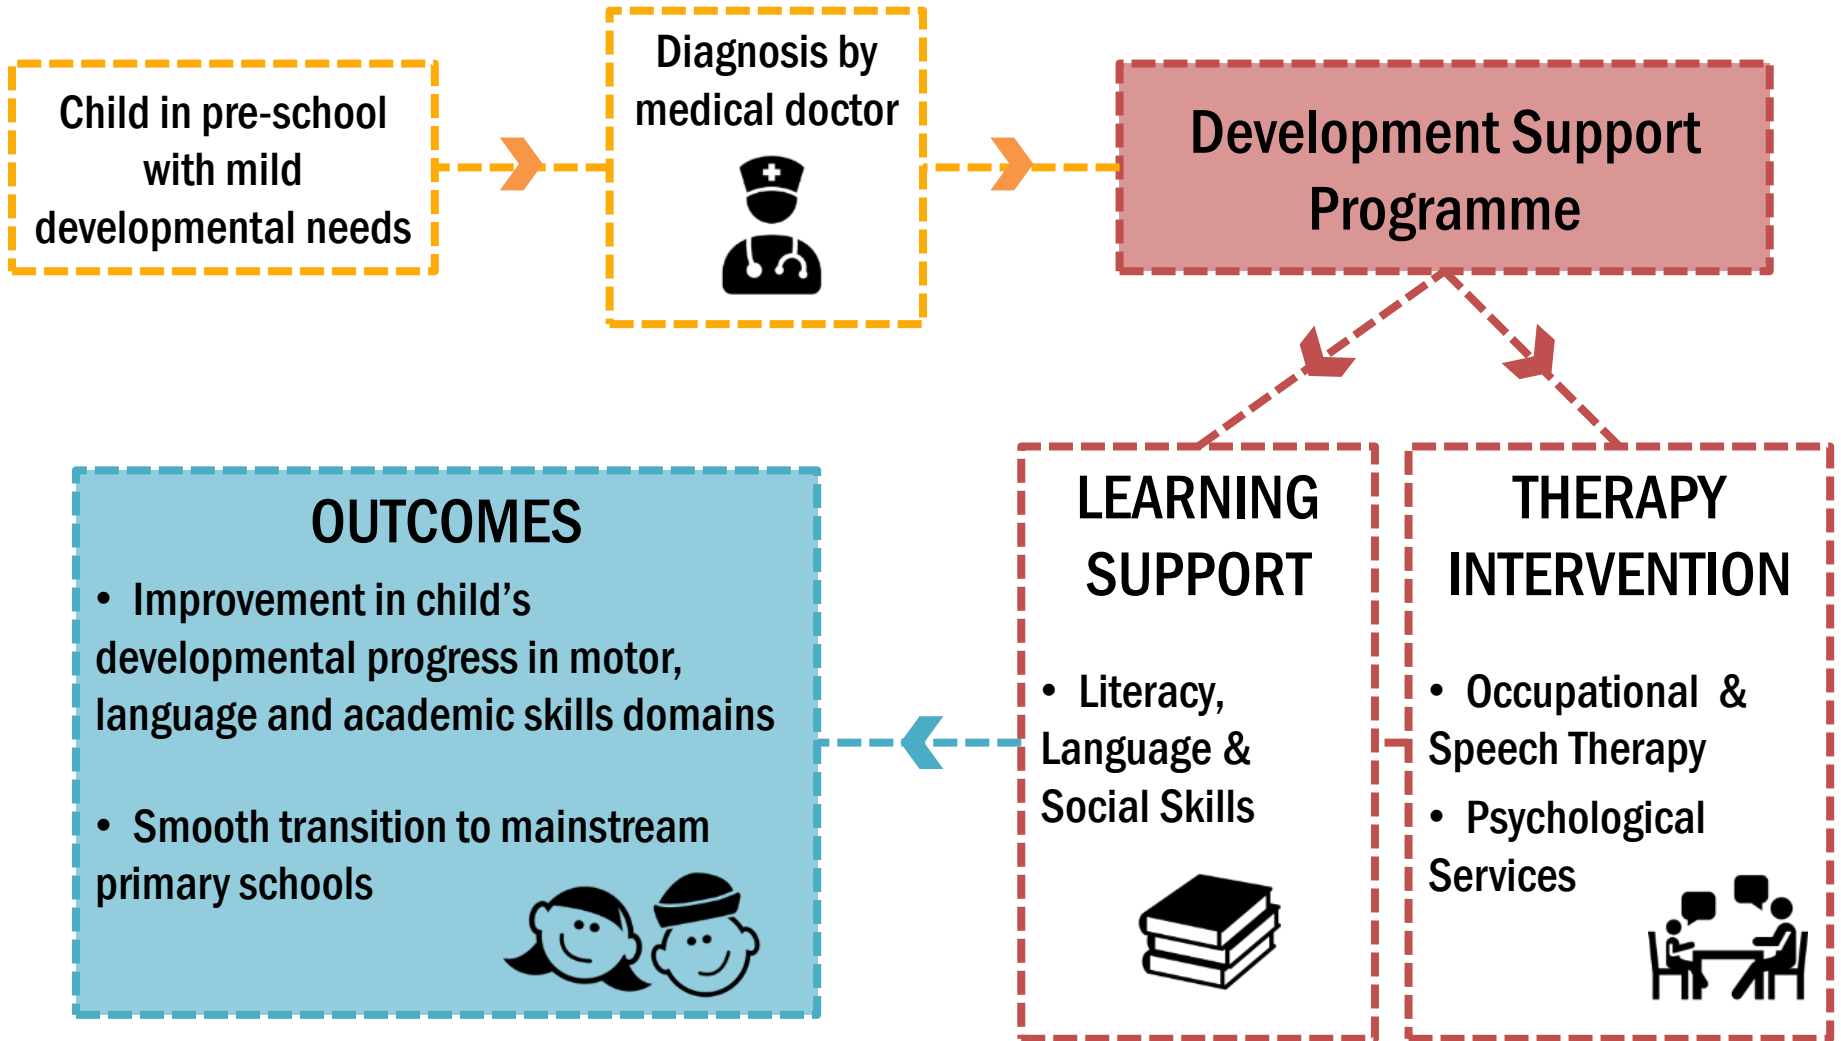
Child in pre-school with mild developmental needs

Diagnosis by medical doctor

Development Support Programme

LEARNING SUPPORT

• Literacy, Language & Social Skills

THERAPY INTERVENTION

• Occupational & Speech Therapy
• Psychological Services

OUTCOMES

• Improvement in child's developmental progress in motor, language and academic skills domains

• Smooth transition to mainstream primary schools